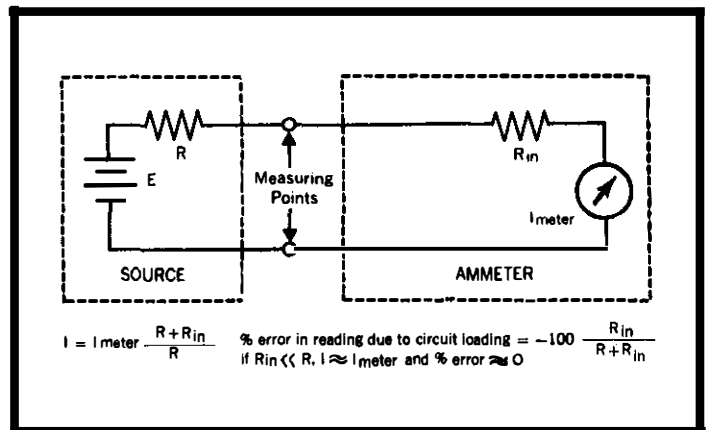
R

E

Measuring Points

$R_{in}$

$I_{meter}$

SOURCE

AMMETER

$I = I_{meter} \frac{R+R_{in}}{R}$

% error in reading due to circuit loading $= -100 \frac{R_{in}}{R+R_{in}}$

if $R_{in} \ll R$, $I \approx I_{meter}$ and % error $\approx 0$